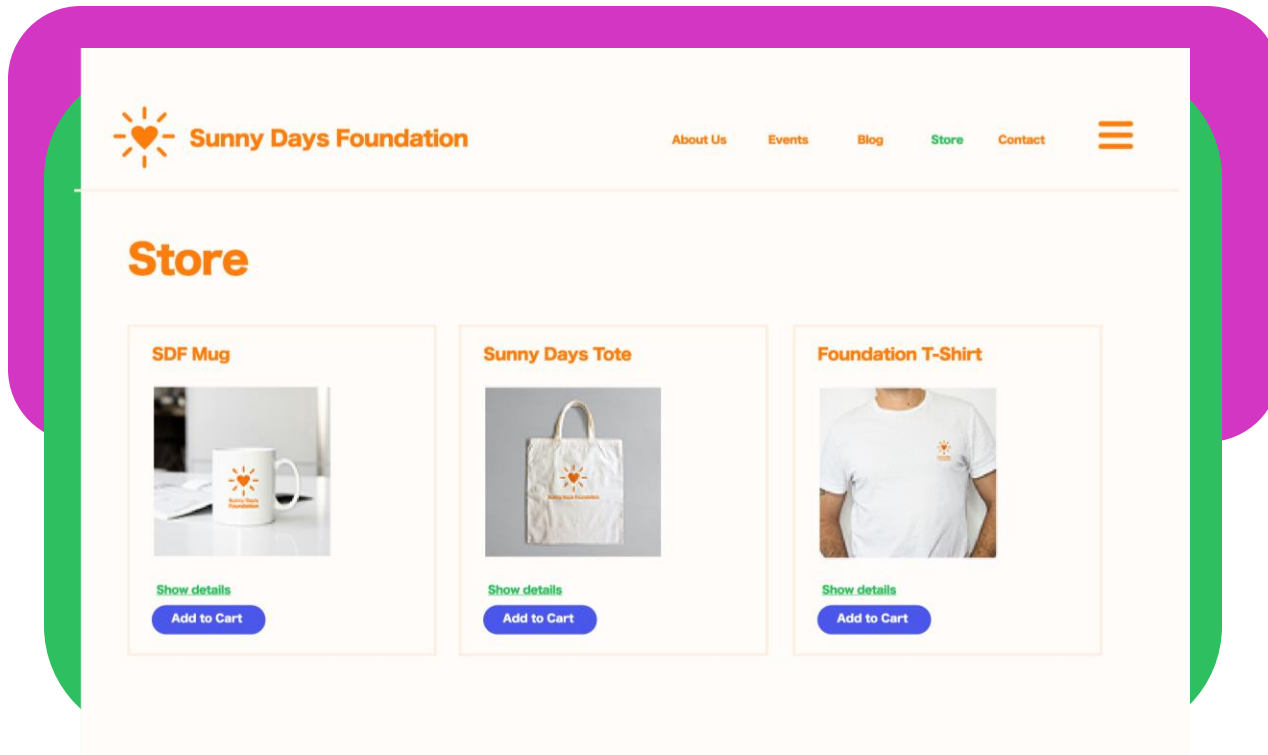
Sunny Days Foundation

About Us Events Blog Store Contact

Store

SDF Mug

Sunny Days Foundation

Show details

Add to Cart

Sunny Days Tote

Sunny Days Foundation

Show details

Add to Cart

Foundation T-Shirt

Show details

Add to Cart